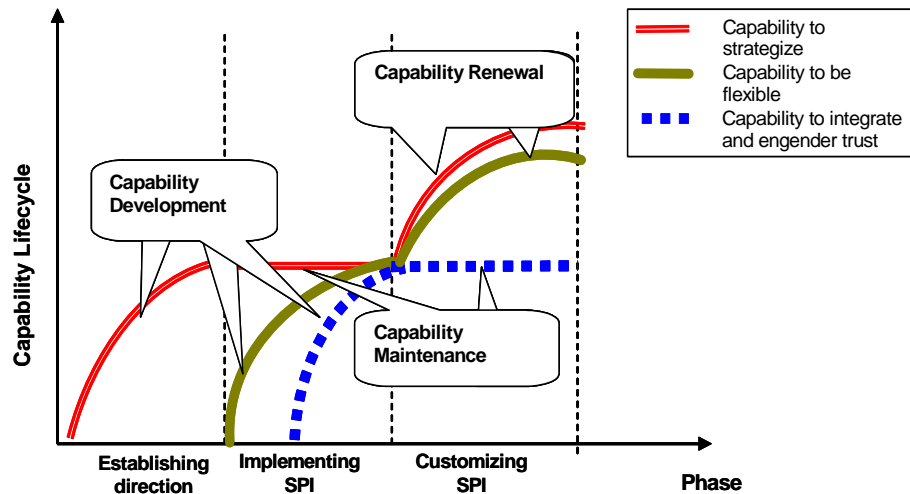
Capability to strategize
Capability to be flexible
Capability to integrate and engender trust

Capability Renewal

Capability Development

Capability Maintenance

Capability Lifecycle

Establishing direction
Implementing SPI
Customizing SPI
Phase